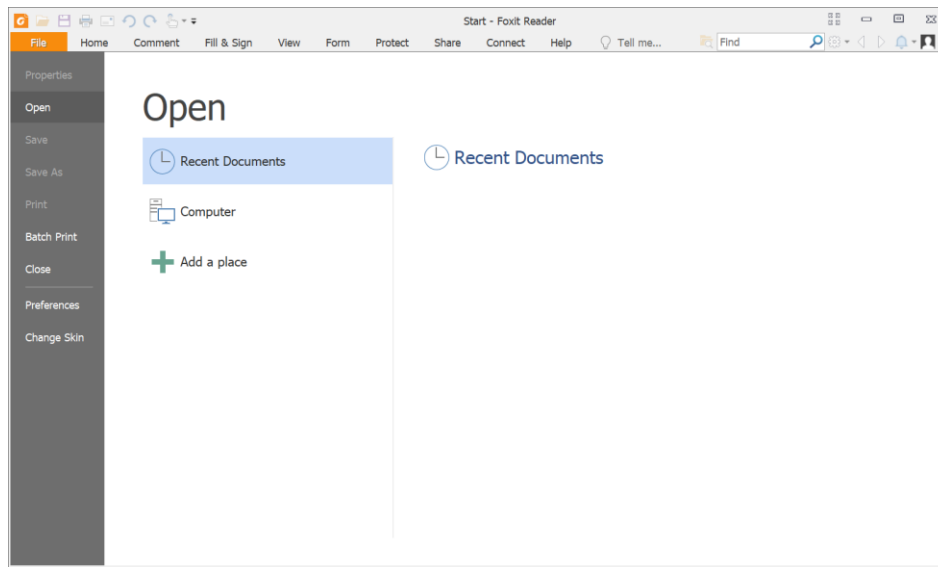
Start - Foxit Reader

File
Home
Comment
Fill & Sign
View
Form
Protect
Share
Connect
Help
Tell me...
Find

Properties
Open
Save
Save As
Print
Batch Print
Close
Preferences
Change Skin

Open

Recent Documents
Computer
Add a place

Recent Documents